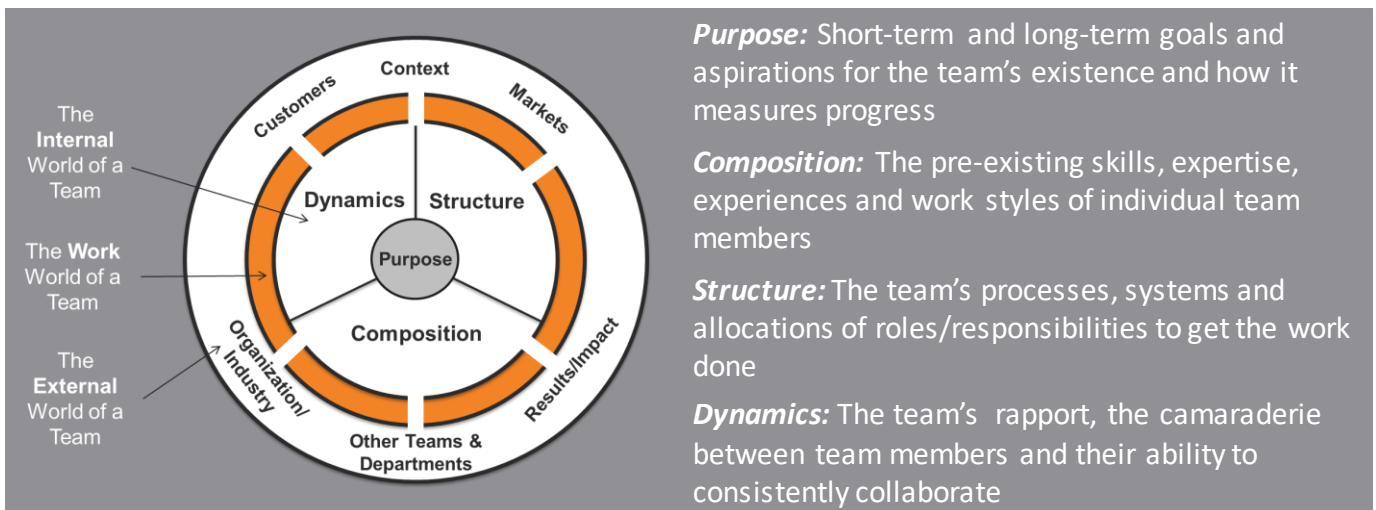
The **Internal** World of a Team

The **Work** World of a Team

The **External** World of a Team

Context

Customers

Markets

Dynamics

Structure

Purpose

Composition

Organization/ Industry

Results/Impact

Other Teams & Departments

***Purpose:*** Short-term and long-term goals and aspirations for the team's existence and how it measures progress

***Composition:*** The pre-existing skills, expertise, experiences and work styles of individual team members

***Structure:*** The team's processes, systems and allocations of roles/responsibilities to get the work done

***Dynamics:*** The team's rapport, the camaraderie between team members and their ability to consistently collaborate